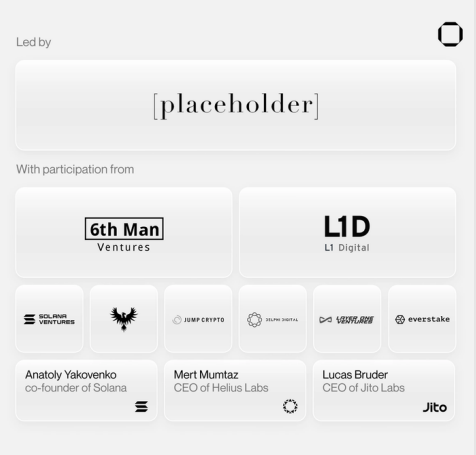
Led by

[placeholder]

With participation from

6th Man Ventures

L1D
L1 Digital

SOLANA VENTURES

JUMP CRYPTO

DELPHI DIGITAL

LAYER ONE VENTURES

everstake

Anatoly Yakovenko
co-founder of Solana

Mert Mumtaz
CEO of Helius Labs

Lucas Bruder
CEO of Jito Labs

Jito